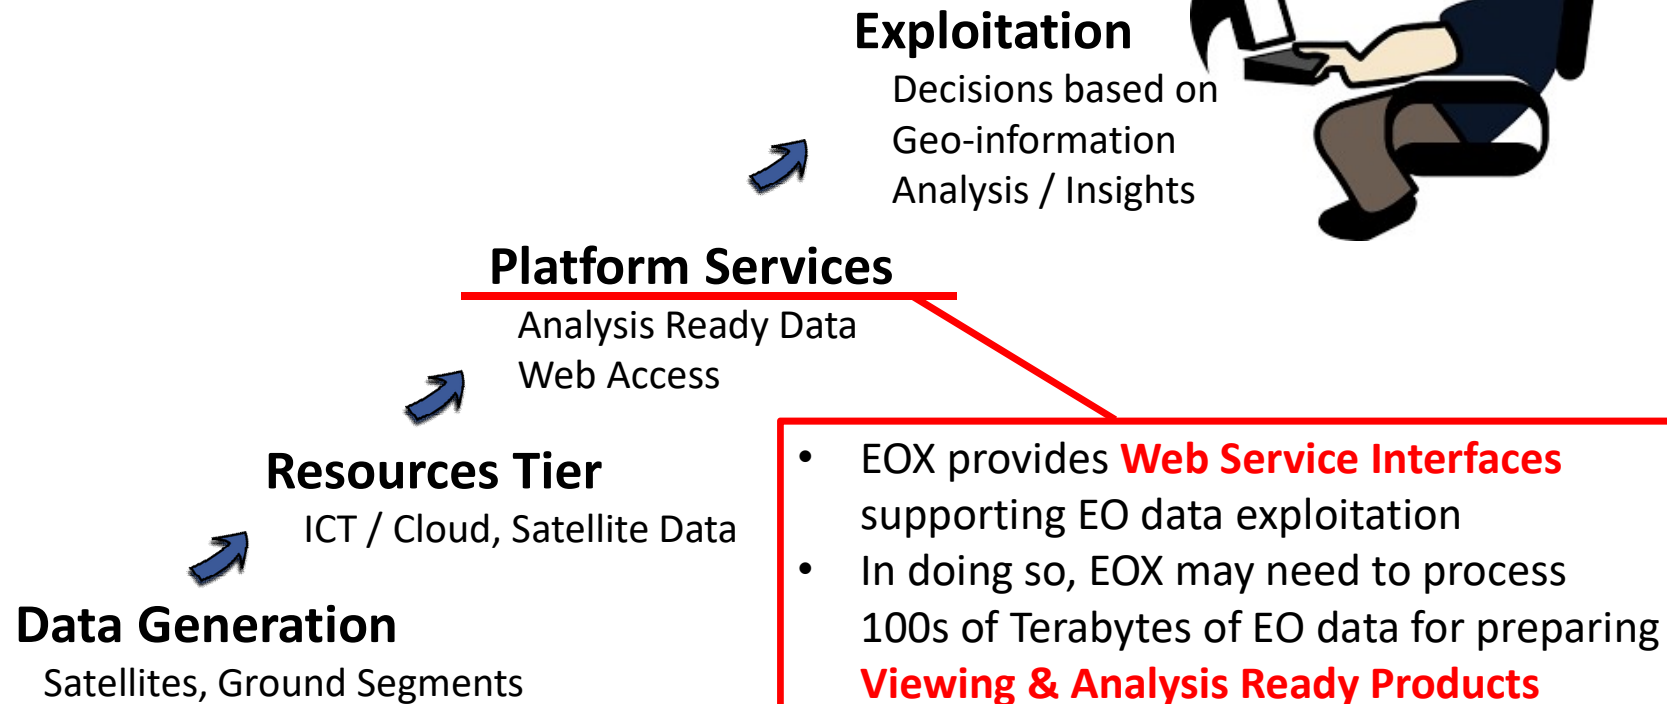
Exploitation

Decisions based on
Geo-information
Analysis / Insights

Platform Services

Analysis Ready Data
Web Access

Resources Tier

ICT / Cloud, Satellite Data

Data Generation

Satellites, Ground Segments

- EOX provides Web Service Interfaces supporting EO data exploitation
- In doing so, EOX may need to process 100s of Terabytes of EO data for preparing Viewing & Analysis Ready Products